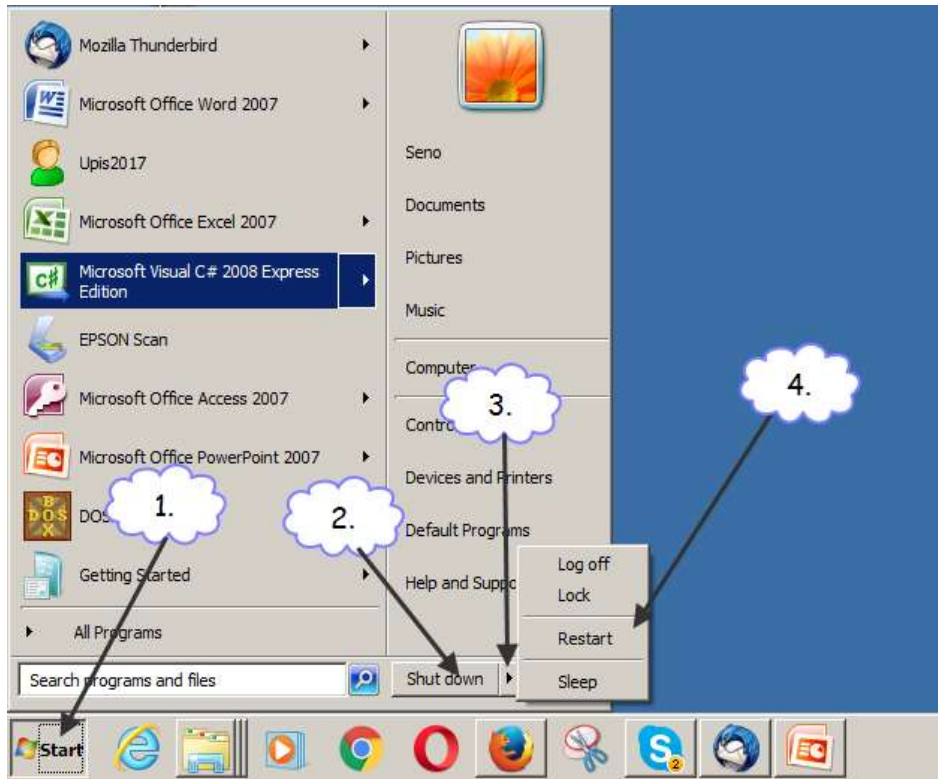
Mozilla Thunderbird
Microsoft Office Word 2007
Upis2017
Microsoft Office Excel 2007
Microsoft Visual C# 2008 Express Edition
EPSON Scan
Microsoft Office Access 2007
Microsoft Office PowerPoint 2007
DOS
Getting Started
All Programs
Search programs and files

Seno
Documents
Pictures
Music
Computer
Control
Devices and Printers
Default Programs
Help and Supp
Shut down

Log off
Lock
Restart
Sleep

1.
2.
3.
4.

Start